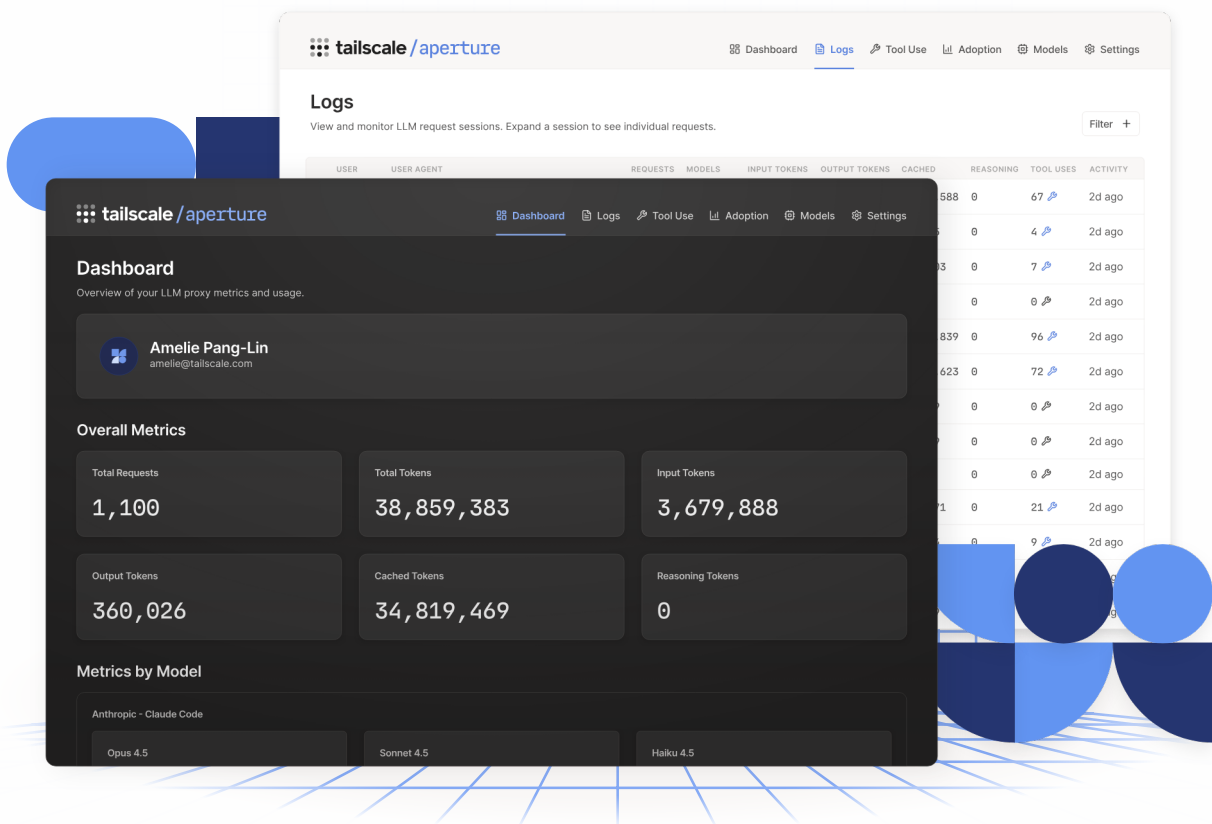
tailscale / aperture

Dashboard Logs Tool Use Adoption Models Settings

Logs

View and monitor LLM request sessions. Expand a session to see individual requests.

Filter +

| USER | USER AGENT | REQUESTS | MODELS | INPUT TOKENS | OUTPUT TOKENS | CACHED | REASONING | TOOL USES | ACTIVITY |
|---|---|---|---|---|---|---|---|---|---|
| | | | | | | 588 | 0 | 67 | 2d ago |
| | | | | | | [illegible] | 0 | 4 | 2d ago |
| | | | | | | 03 | 0 | 7 | 2d ago |
| | | | | | | | 0 | 0 | 2d ago |
| | | | | | | 839 | 0 | 96 | 2d ago |
| | | | | | | 623 | 0 | 72 | 2d ago |
| | | | | | | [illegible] | 0 | 0 | 2d ago |
| | | | | | | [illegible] | 0 | 0 | 2d ago |
| | | | | | | | 0 | 0 | 2d ago |
| | | | | | | 71 | 0 | 21 | 2d ago |
| | | | | | | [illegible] | 0 | 9 | 2d ago |

tailscale / aperture

Dashboard Logs Tool Use Adoption Models Settings

Dashboard

Overview of your LLM proxy metrics and usage.

Amelie Pang-Lin
amelie@tailscale.com

Overall Metrics

Total Requests
1,100

Total Tokens
38,859,383

Input Tokens
3,679,888

Output Tokens
360,026

Cached Tokens
34,819,469

Reasoning Tokens
0

Metrics by Model

Anthropic - Claude Code

Opus 4.5

Sonnet 4.5

Haiku 4.5